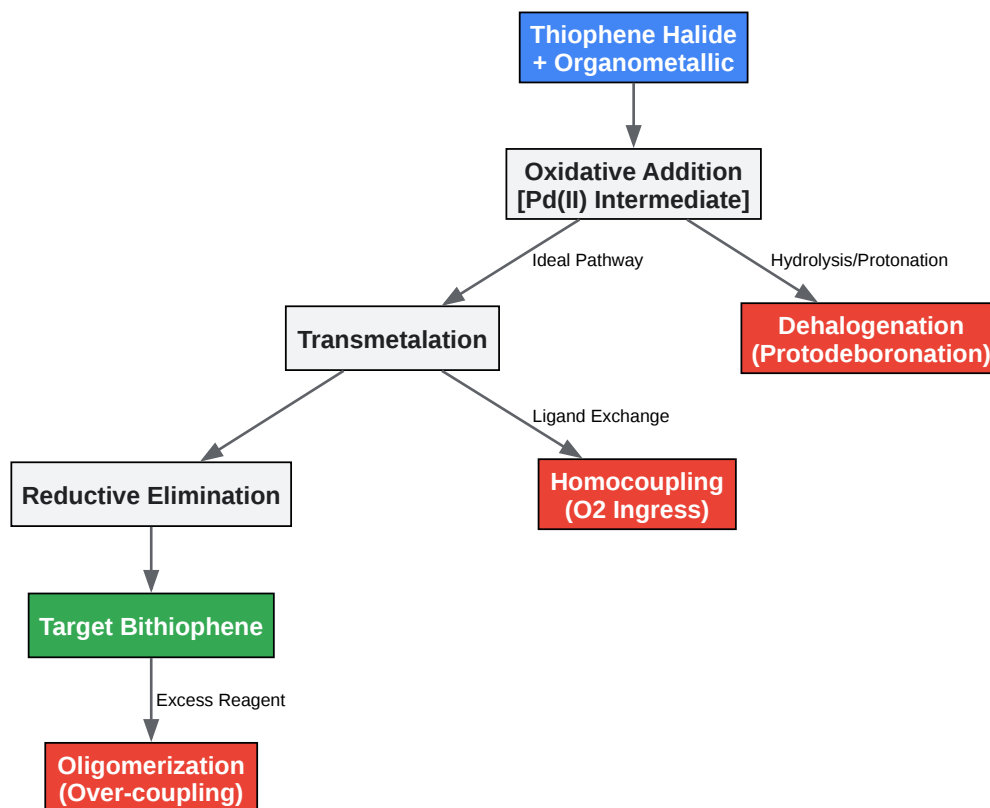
Thiophene Halide + Organometallic

Oxidative Addition [Pd(II) Intermediate]

Ideal Pathway

Hydrolysis/Protonation

Transmetalation

Dehalogenation (Protodeboronation)

Ligand Exchange

Reductive Elimination

Homocoupling (O2 Ingress)

Target Bithiophene

Excess Reagent

Oligomerization (Over-coupling)